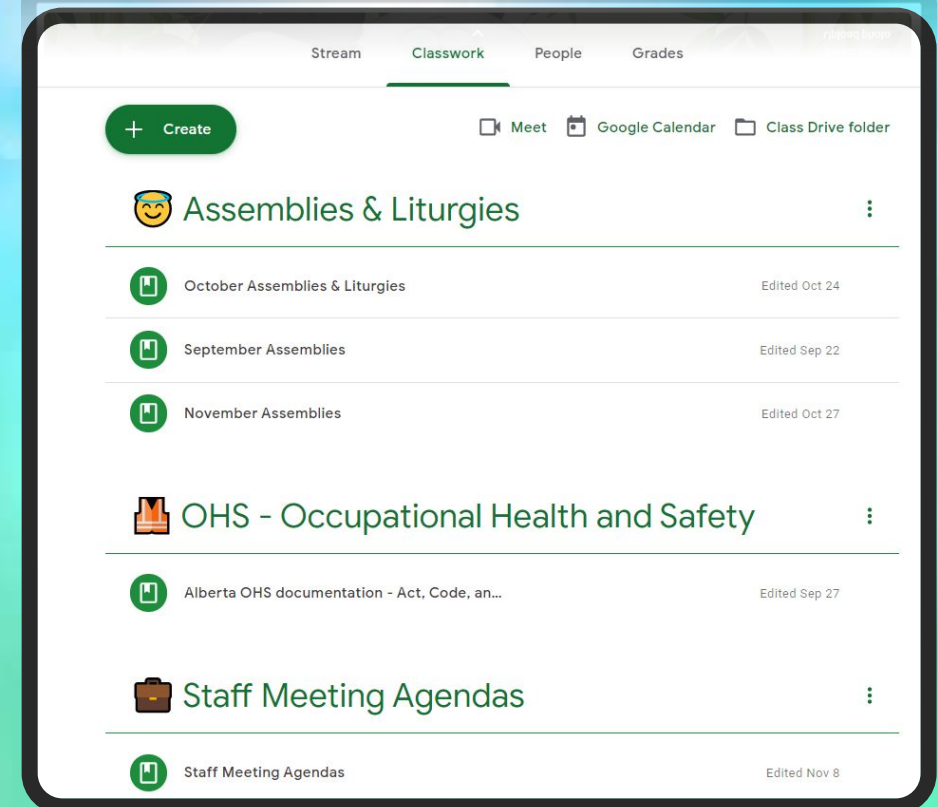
Stream Classwork People Grades

Create

Meet Google Calendar Class Drive folder

Assemblies & Liturgies

October Assemblies & Liturgies
Edited Oct 24

September Assemblies
Edited Sep 22

November Assemblies
Edited Oct 27

OHS - Occupational Health and Safety

Alberta OHS documentation - Act, Code, an...
Edited Sep 27

Staff Meeting Agendas

Staff Meeting Agendas
Edited Nov 8